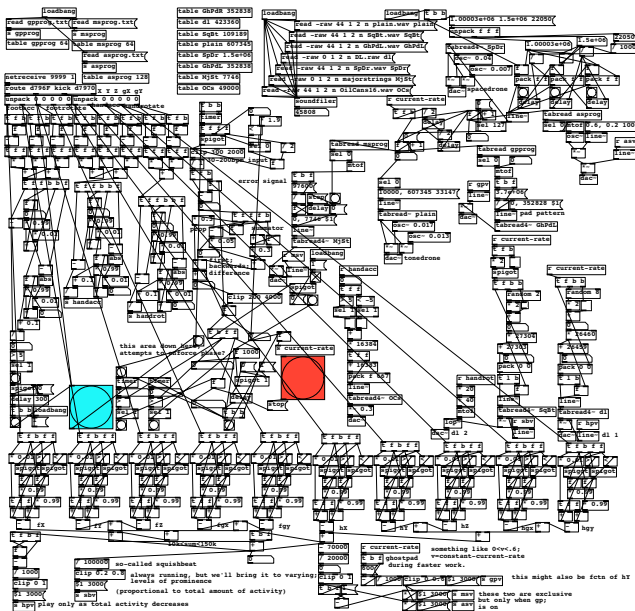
loadbang
read gpprog.txt
read msprog.txt
s gpprog
s msprog
table gpprog 64
table msprog 64
read msprog.txt
s esprog
netreceive 9999 1
table esprog 128
route d796F kick d7970
unpack 0 0 0 0 0
X Y Z gX gY
table GhPdR 352838
table dl 423360
table SqBt 109189
table plain 607345
table SpSr 1.5e+06
table GhPdL 352838
table MjSt 7748
table OCs 49000
loadbang
read -raw 44 1 2 n plain.wav plain
read -raw 44 1 2 n SqBt.wav SqBt
read -raw 44 1 2 n GhPdL.wav GhPdL
read -raw 44 1 2 n DL.raw dl
read -raw 44 1 2 n SpSr.wav SpSr
read -raw 0 1 2 n majorstrings MjSt
read -raw 44 1 2 n OilCansl6.wav OCs
soundfiler
45808
loadbang
1.00003e+06 1.5e+06 22050
unpack f f f
tabread4~ SpSr
1.00003e+06
1.5e+06
22050
r current-rate
osc~ 0.05
osc~ 0.007
dac~
spacedrone
tabread msprog
sel 0
stof
tabread esprog
tabread gpprog
sel 0
stof
error signal
10000, 607345 33147
line~
tabread~ plain
osc~ 0.017
osc~ 0.013
dac~ tonedrone
tabread~ MjSt
loadbang
r handacc
r gpv
line~
0, 352828 5
line~ pad pattern
tabread~ GhPdL
r current-rate
spigot
random 2
r current-rate
16384
16384
pack f 567
line~
tabread4~ OCs
dac~
r handbot
line~
tabread4~ dl 2
pack 0 0
tabread4~ SqBt
dac~
tabread4~ dl 1
r gpv
line~
16460
pack 0 0
r hpv
clip 200 4000
r current-rate
stop
this area down here attempts to enforce phase?
s handacc
s handrot
fX
fZ
fgX
fgY
hX
hY
hZ
hgX
hgY
mosum~150k
r current-rate
something like 0<v<.6; v<constant-current-rate during faster work.
ghostpad
clip 0 1
s gpv
this might also be fctn of hY
70000
20000
clip 0 1
100000
clip 0 0.1
s abv
so-called squishbeat
always running, but we'll bring it to varying levels of prominence
(proportional to total amount of activity)
s mev
s asv
these two are exclusive but only when gp; is on
s hpv play only as total activity decreases